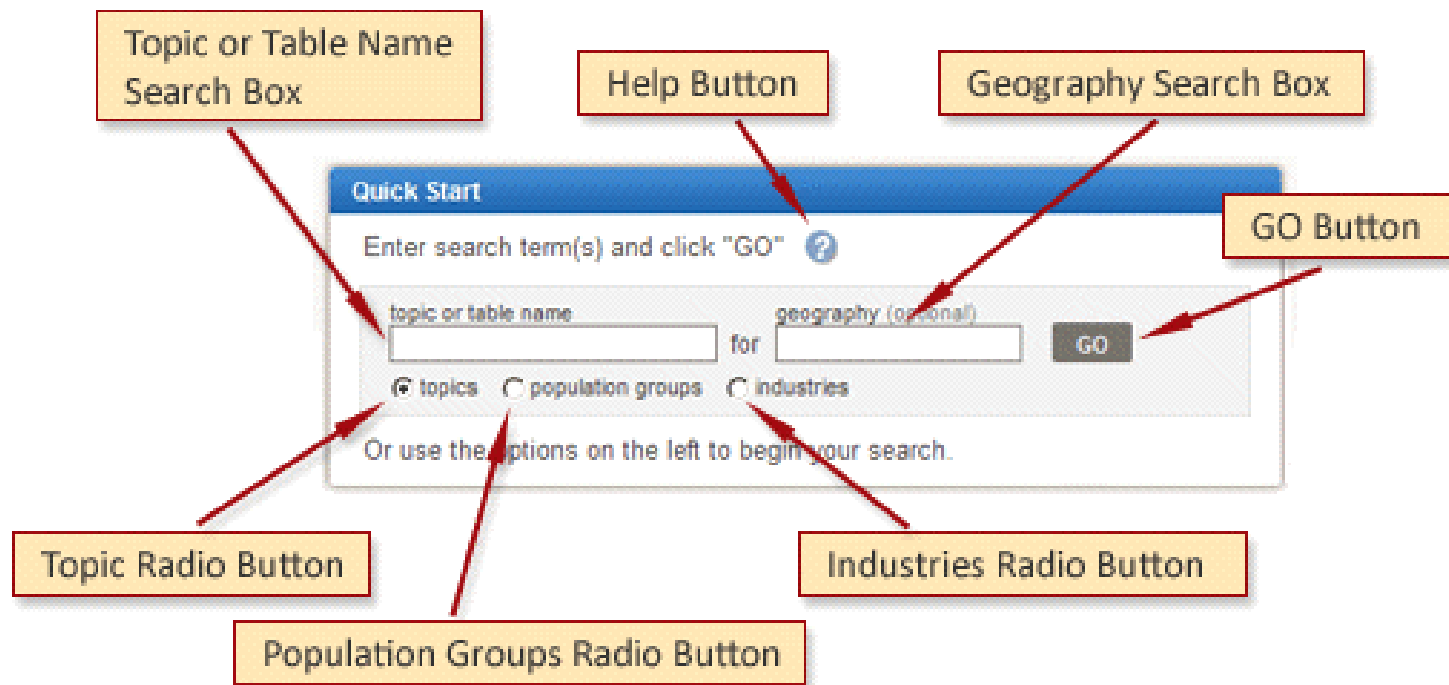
Topic or Table Name Search Box

Help Button

Geography Search Box

Quick Start

Enter search term(s) and click "GO"

GO Button

topic or table name

for

geography (optional)

GO

topics

population groups

industries

Or use the options on the left to begin your search.

Topic Radio Button

Industries Radio Button

Population Groups Radio Button